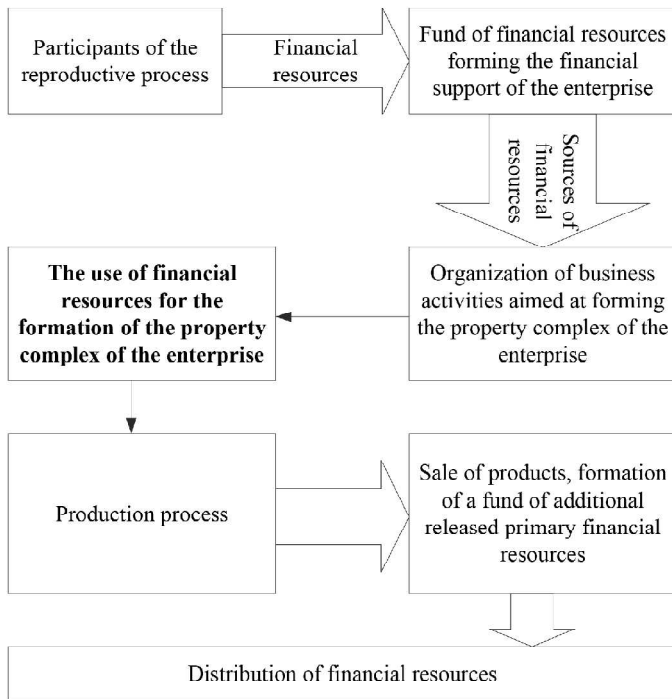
Participants of the reproductive process

Financial resources

Fund of financial resources forming the financial support of the enterprise

Sources of financial resources

The use of financial resources for the formation of the property complex of the enterprise

Organization of business activities aimed at forming the property complex of the enterprise

Production process

Sale of products, formation of a fund of additional released primary financial resources

Distribution of financial resources